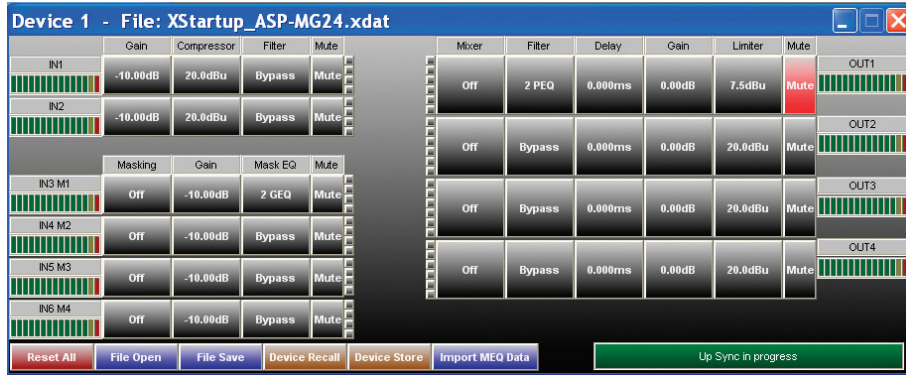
Device 1 - File: XStartup_ASP-MG24.xdat

| | Gain | Compressor | Filter | Mute |
|---|---|---|---|---|
| IN1 | -10.00dB | 20.0dBu | Bypass | Mute |
| IN2 | -10.00dB | 20.0dBu | Bypass | Mute |

| | Masking | Gain | Mask EQ | Mute |
|---|---|---|---|---|
| IN3 M1 | Off | -10.00dB | 2 GEQ | Mute |
| IN4 M2 | Off | -10.00dB | Bypass | Mute |
| IN5 M3 | Off | -10.00dB | Bypass | Mute |
| IN6 M4 | Off | -10.00dB | Bypass | Mute |

| Mixer | Filter | Delay | Gain | Limiter | Mute | |
|---|---|---|---|---|---|---|
| Off | 2 PEQ | 0.000ms | 0.00dB | 7.5dBu | Mute | OUT1 |
| Off | Bypass | 0.000ms | 0.00dB | 20.0dBu | Mute | OUT2 |
| Off | Bypass | 0.000ms | 0.00dB | 20.0dBu | Mute | OUT3 |
| Off | Bypass | 0.000ms | 0.00dB | 20.0dBu | Mute | OUT4 |

Reset All | File Open | File Save | Device Recall | Device Store | Import MEQ Data

Up Sync in progress